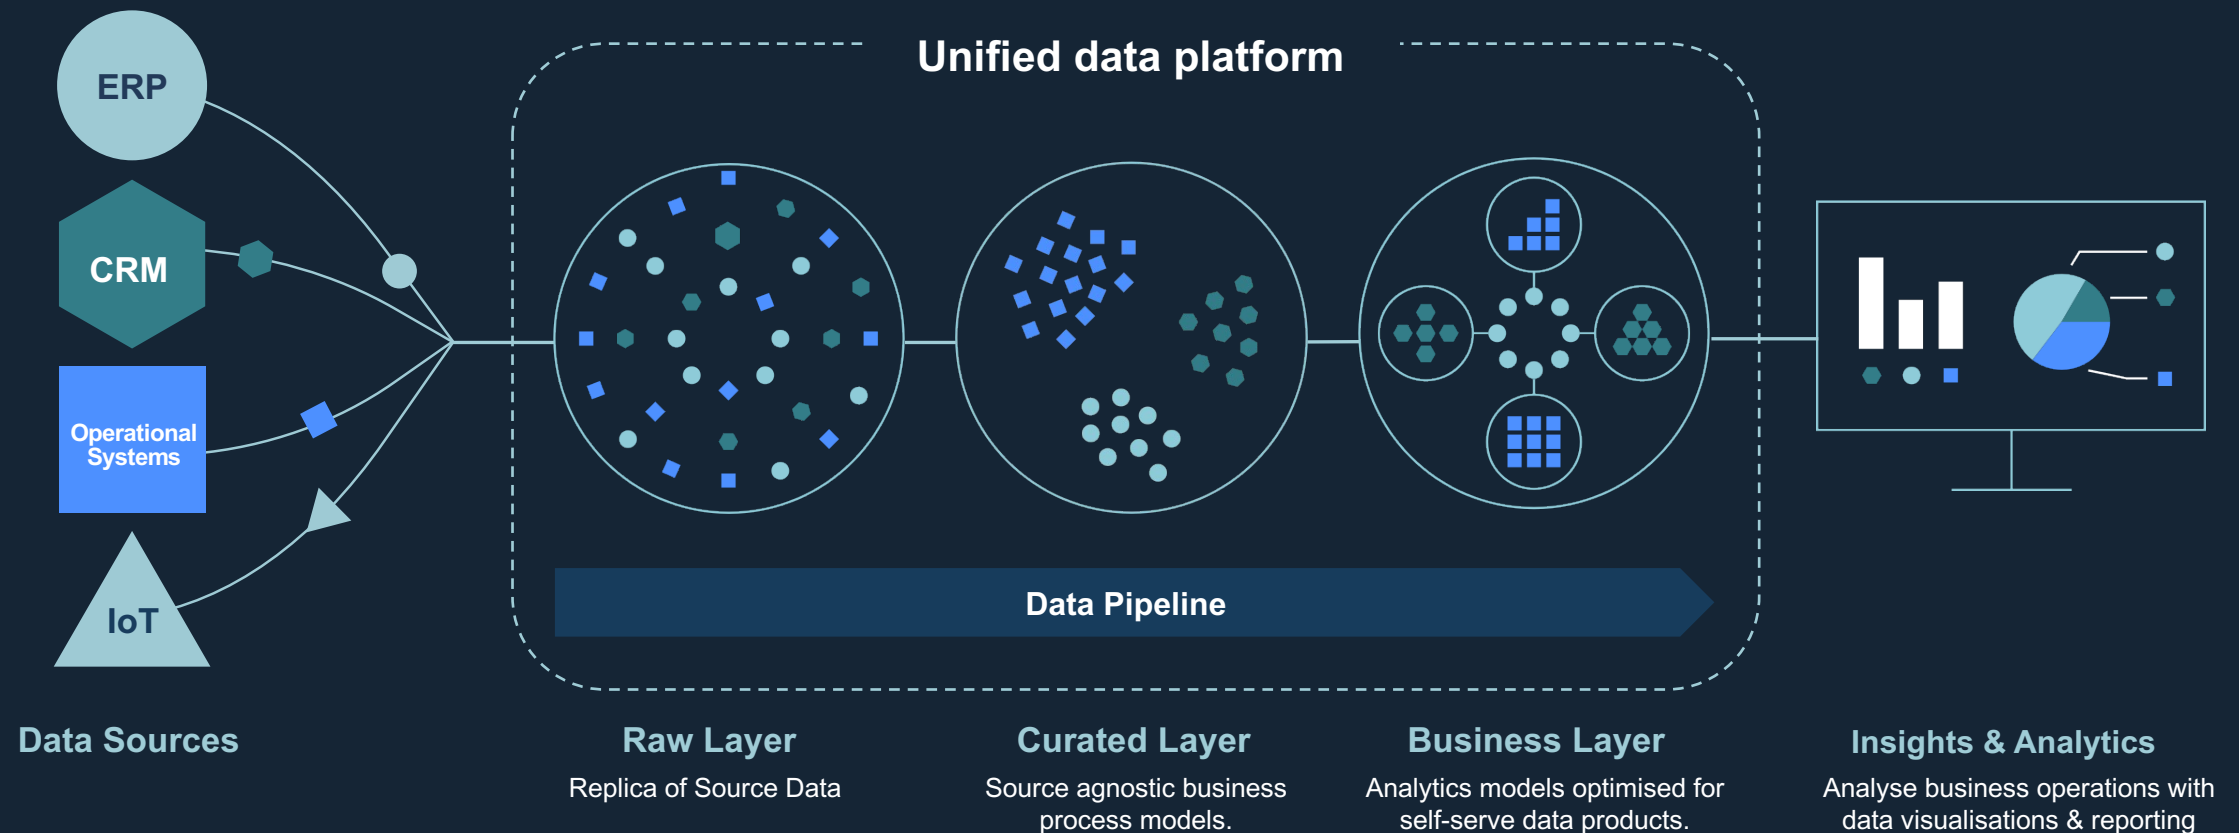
Unified data platform

ERP

CRM

Operational Systems

IoT

Data Pipeline

Data Sources

Raw Layer
Replica of Source Data

Curated Layer
Source agnostic business process models.

Business Layer
Analytics models optimised for self-serve data products.

Insights & Analytics
Analyse business operations with data visualisations & reporting